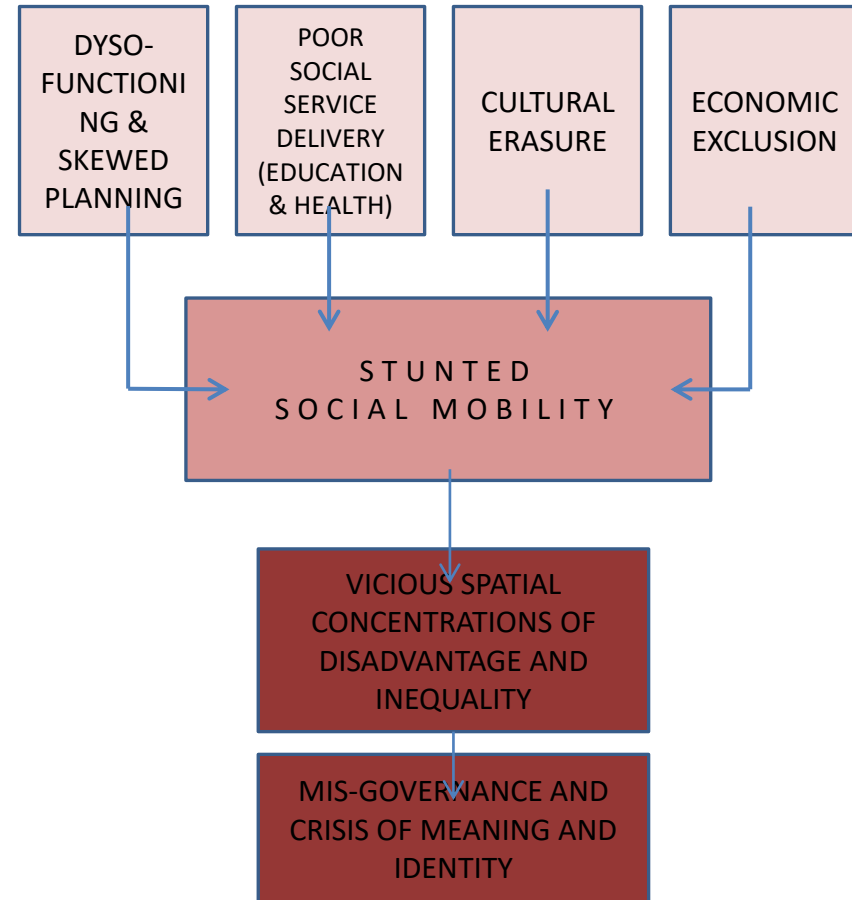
DYSO-FUNCTIONING & SKEWED PLANNING

POOR SOCIAL SERVICE DELIVERY (EDUCATION & HEALTH)

CULTURAL ERASURE

ECONOMIC EXCLUSION

STUNTED SOCIAL MOBILITY

VICIOUS SPATIAL CONCENTRATIONS OF DISADVANTAGE AND INEQUALITY

MIS-GOVERNANCE AND CRISIS OF MEANING AND IDENTITY